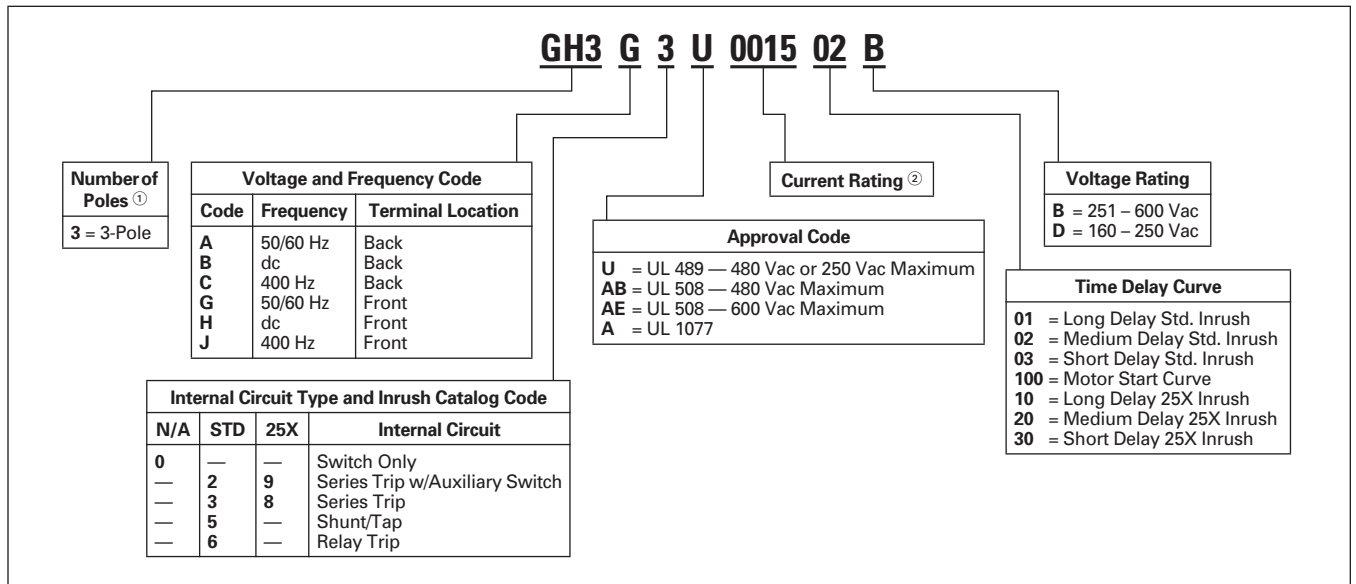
GH3 G 3 U 0015 02 B

Number of Poles ①
3 = 3-Pole

Voltage and Frequency Code

| Code | Frequency | Terminal Location |
|---|---|---|
| A | 50/60 Hz | Back |
| B | dc | Back |
| C | 400 Hz | Back |
| G | 50/60 Hz | Front |
| H | dc | Front |
| J | 400 Hz | Front |

Internal Circuit Type and Inrush Catalog Code

| N/A | STD | 25X | Internal Circuit |
|---|---|---|---|
| 0 | — | — | Switch Only |
| — | 2 | 9 | Series Trip w/Auxiliary Switch |
| — | 3 | 8 | Series Trip |
| — | 5 | — | Shunt/Tap |
| — | 6 | — | Relay Trip |

Current Rating ②

Approval Code
U = UL 489 — 480 Vac or 250 Vac Maximum
AB = UL 508 — 480 Vac Maximum
AE = UL 508 — 600 Vac Maximum
A = UL 1077

Voltage Rating
B = 251 – 600 Vac
D = 160 – 250 Vac

Time Delay Curve
01 = Long Delay Std. Inrush
02 = Medium Delay Std. Inrush
03 = Short Delay Std. Inrush
100 = Motor Start Curve
10 = Long Delay 25X Inrush
20 = Medium Delay 25X Inrush
30 = Short Delay 25X Inrush